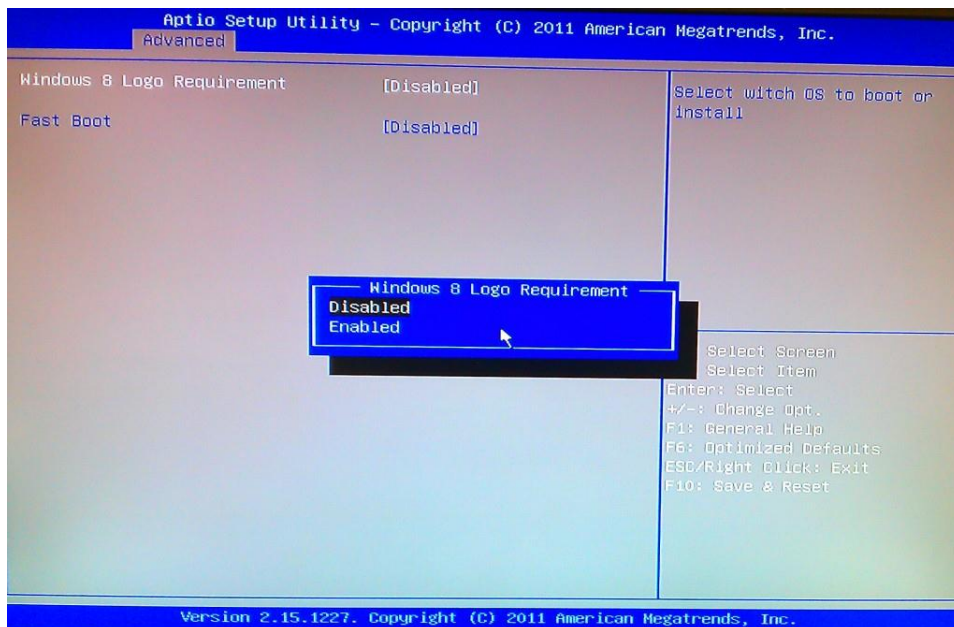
Aptio Setup Utility – Copyright (C) 2011 American Megatrends, Inc.
Advanced

Windows 8 Logo Requirement [Disabled]
Fast Boot [Disabled]

Select witch OS to boot or install

Windows 8 Logo Requirement
Disabled
Enabled

Select Screen
Select Item
Enter: Select
+/-: Change Opt.
F1: General Help
F6: Optimized Defaults
ESC/Right Click: Exit
F10: Save & Reset

Version 2.15.1227. Copyright (C) 2011 American Megatrends, Inc.